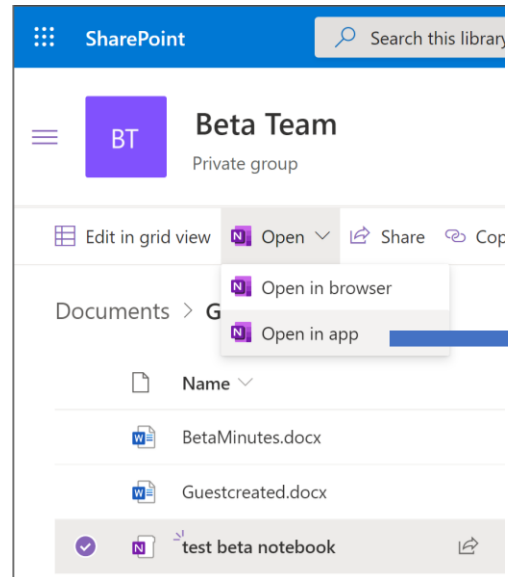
SharePoint

Search this library

BT

Beta Team

Private group

Edit in grid view

Open

Share

Cop

Open in browser

Open in app

Documents > G

Name

BetaMinutes.docx

Guestcreated.docx

test beta notebook